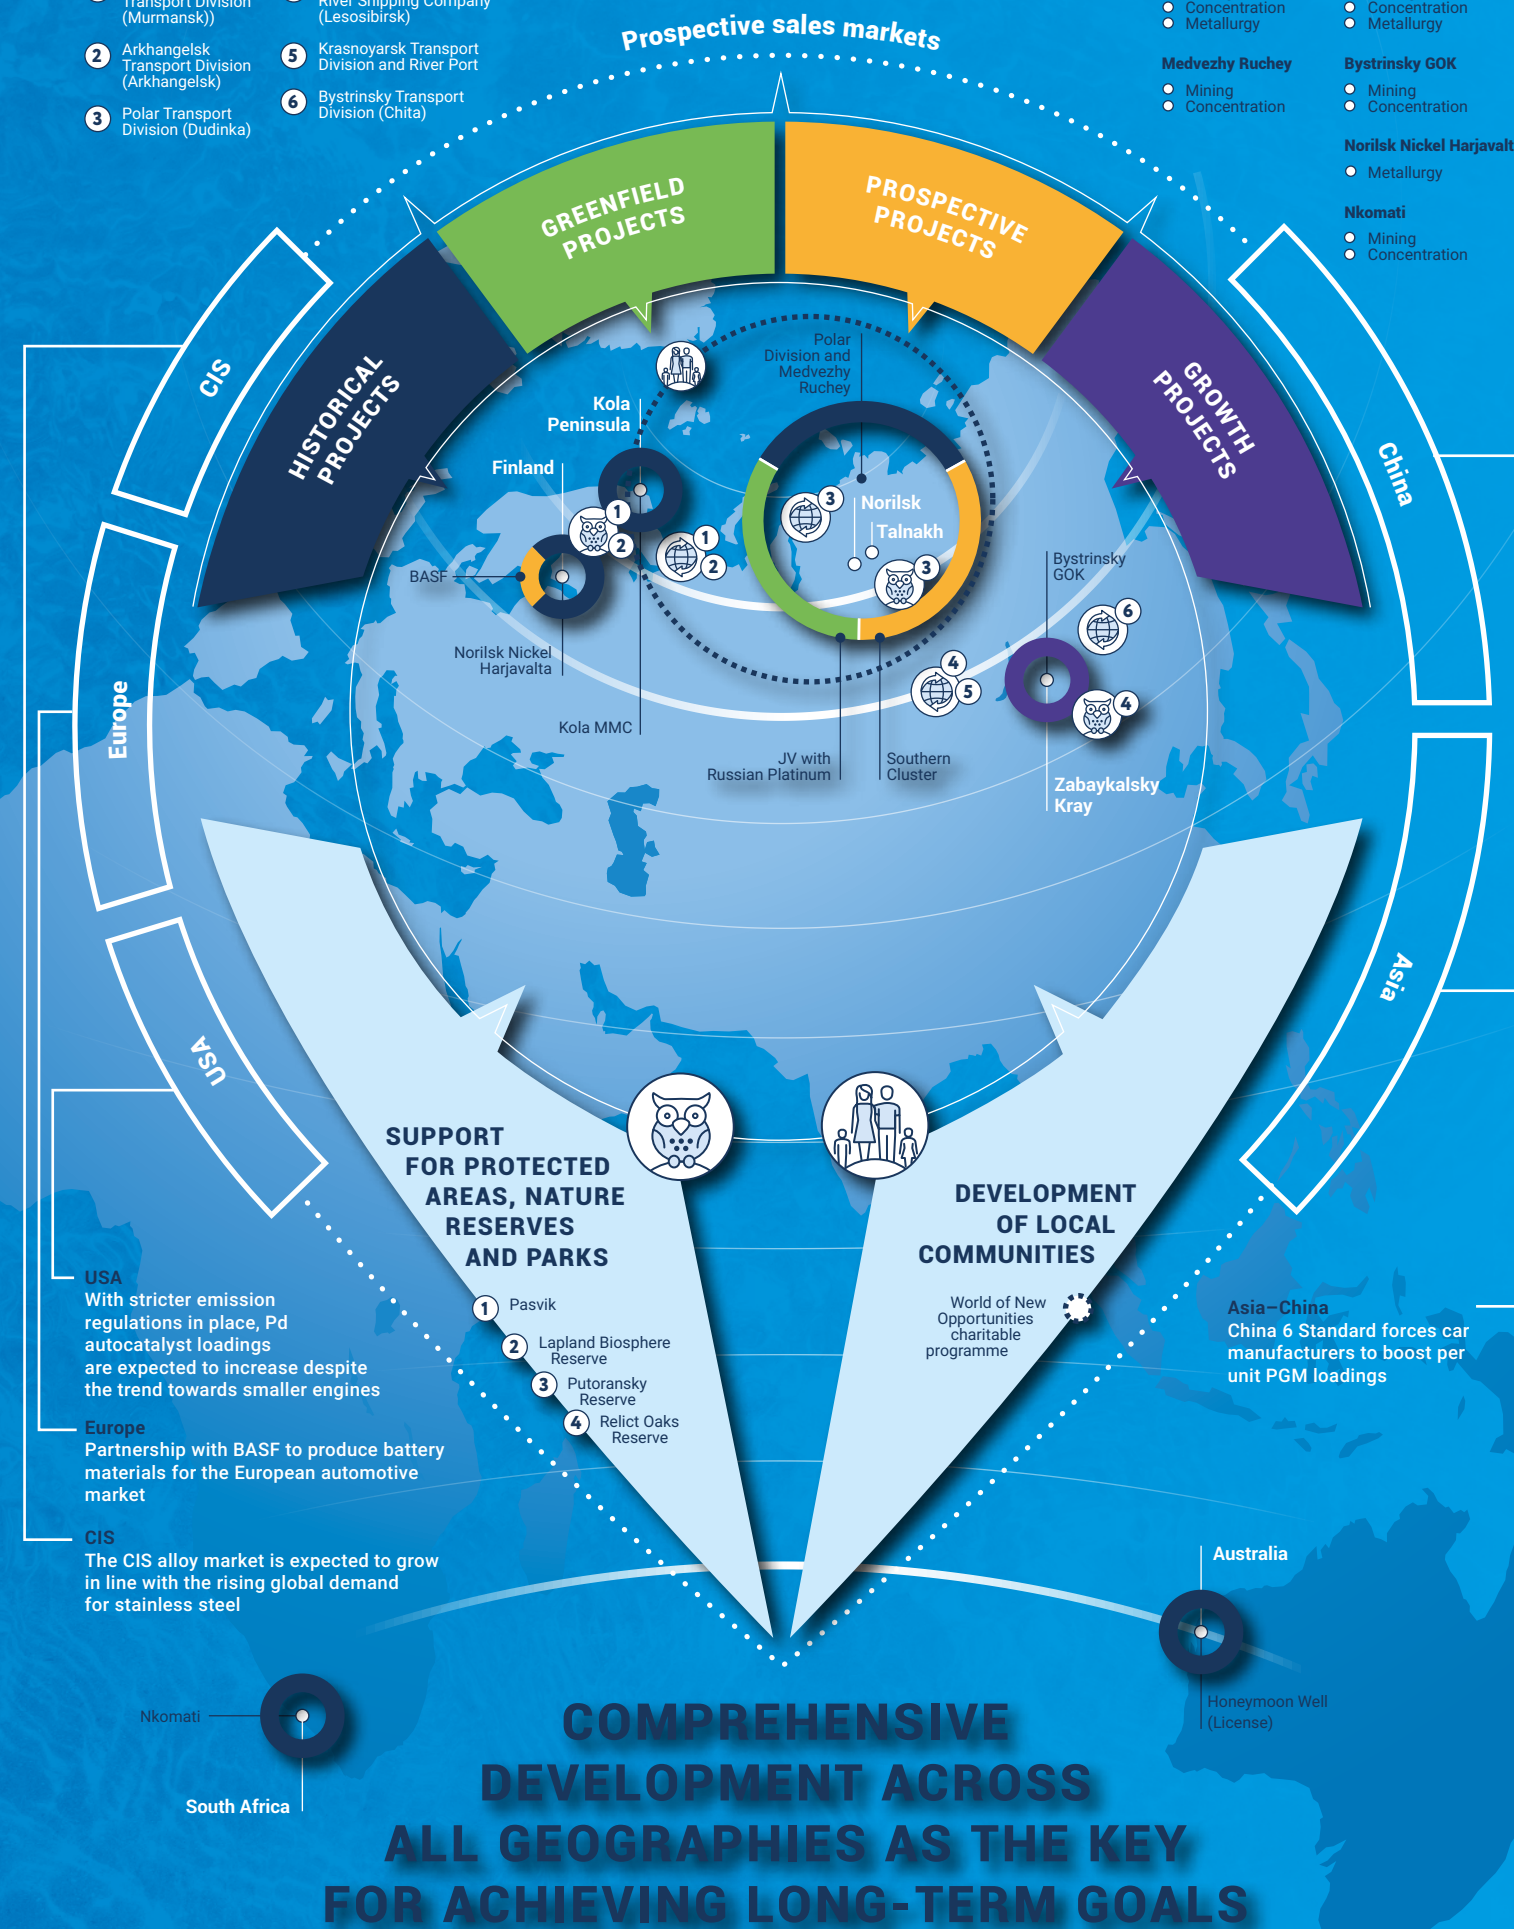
Transport Division (Murmansk))

River Shipping Company (Lesosibirsk)

2 Arkhangelsk Transport Division (Arkhangelsk)

5 Krasnoyarsk Transport Division and River Port

3 Polar Transport Division (Dudinka)

6 Bystrinsky Transport Division (Chita)

Prospective sales markets

Concentration
Metallurgy

Concentration
Metallurgy

Medvezhy Ruchey
Mining
Concentration

Bystrinsky GOK
Mining
Concentration

Norilsk Nickel Harjavalta
Metallurgy

Nkomati
Mining
Concentration

GREENFIELD PROJECTS

PROSPECTIVE PROJECTS

HISTORICAL PROJECTS

GROWTH PROJECTS

CIS

China

Europe

Asia

USA

Polar Division and Medvezhy Ruchey

Kola Peninsula

Finland

Norilsk

Talnakh

BASF

Norilsk Nickel Harjavalta

Kola MMC

JV with Russian Platinum

Southern Cluster

Bystrinsky GOK

Zabaykalsky Kray

1 2 1 2 3 3 4 5 6 4

SUPPORT FOR PROTECTED AREAS, NATURE RESERVES AND PARKS

1 Pasvik
2 Lapland Biosphere Reserve
3 Putoransky Reserve
4 Relict Oaks Reserve

DEVELOPMENT OF LOCAL COMMUNITIES

World of New Opportunities charitable programme

USA
With stricter emission regulations in place, Pd autocatalyst loadings are expected to increase despite the trend towards smaller engines

Europe
Partnership with BASF to produce battery materials for the European automotive market

CIS
The CIS alloy market is expected to grow in line with the rising global demand for stainless steel

Asia–China
China 6 Standard forces car manufacturers to boost per unit PGM loadings

Australia

Honeymoon Well (License)

Nkomati

South Africa

COMPREHENSIVE DEVELOPMENT ACROSS ALL GEOGRAPHIES AS THE KEY FOR ACHIEVING LONG-TERM GOALS